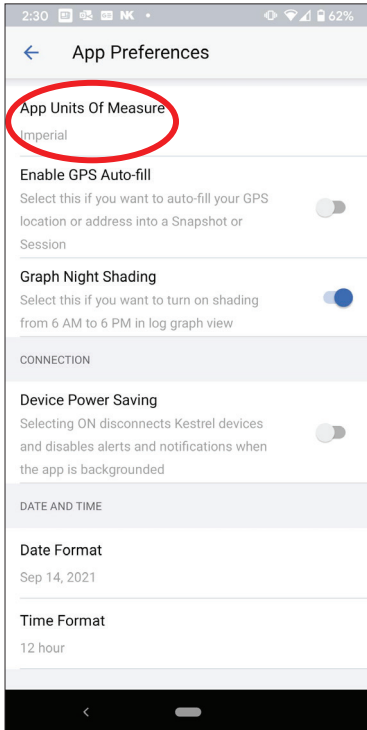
2:30 NK • 62%

App Preferences

App Units Of Measure
Imperial

Enable GPS Auto-fill
Select this if you want to auto-fill your GPS location or address into a Snapshot or Session

Graph Night Shading
Select this if you want to turn on shading from 6 AM to 6 PM in log graph view

CONNECTION

Device Power Saving
Selecting ON disconnects Kestrel devices and disables alerts and notifications when the app is backgrounded

DATE AND TIME

Date Format
Sep 14, 2021

Time Format
12 hour